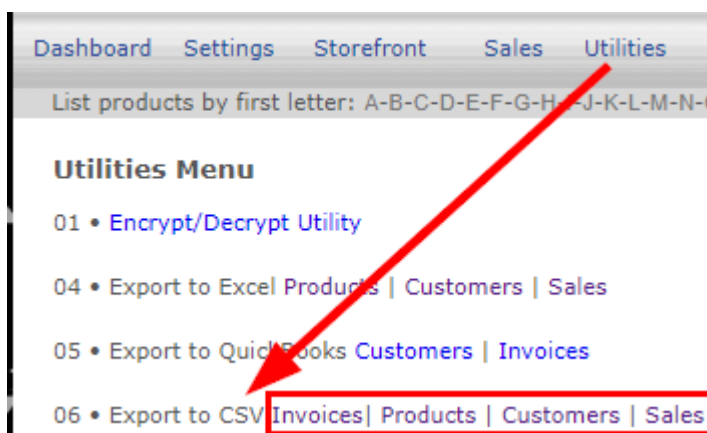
Dashboard Settings Storefront Sales Utilities

List products by first letter: A-B-C-D-E-F-G-H-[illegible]-J-K-L-M-N-O

Utilities Menu

01 • Encrypt/Decrypt Utility

04 • Export to Excel Products | Customers | Sales

05 • Export to QuickBooks Customers | Invoices

06 • Export to CSV Invoices| Products | Customers | Sales